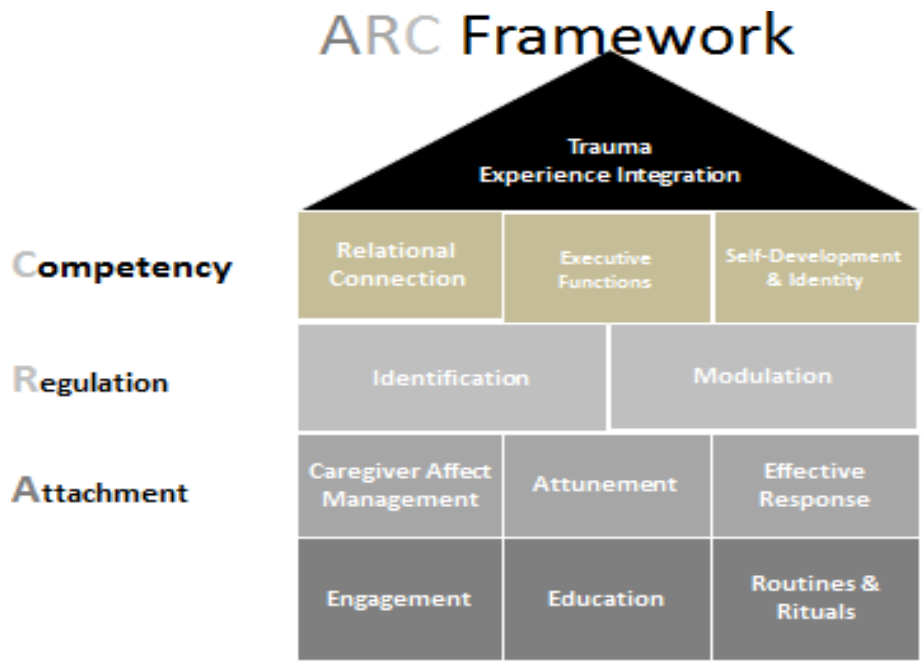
ARC Framework

Trauma
Experience Integration

Competency

| Relational Connection | Executive Functions | Self-Development & Identity |
|---|---|---|

Regulation

| Identification | Modulation |
|---|---|

Attachment

| Caregiver Affect Management | Attunement | Effective Response |
|---|---|---|
| Engagement | Education | Routines & Rituals |